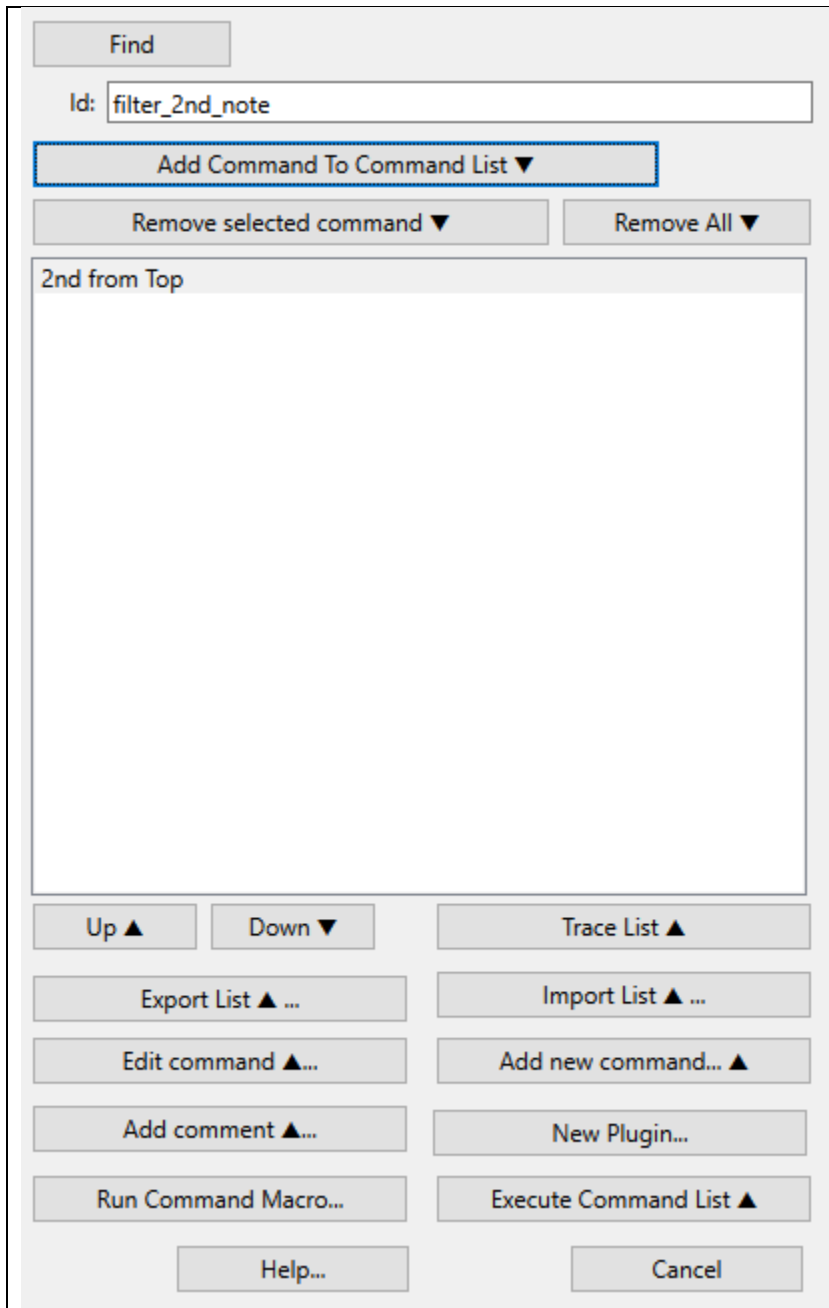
Find

Id: filter_2nd_note

Add Command To Command List ▼

Remove selected command ▼

Remove All ▼

2nd from Top

Up ▲

Down ▼

Trace List ▲

Export List ▲ ...

Import List ▲ ...

Edit command ▲...

Add new command... ▲

Add comment ▲...

New Plugin...

Run Command Macro...

Execute Command List ▲

Help...

Cancel